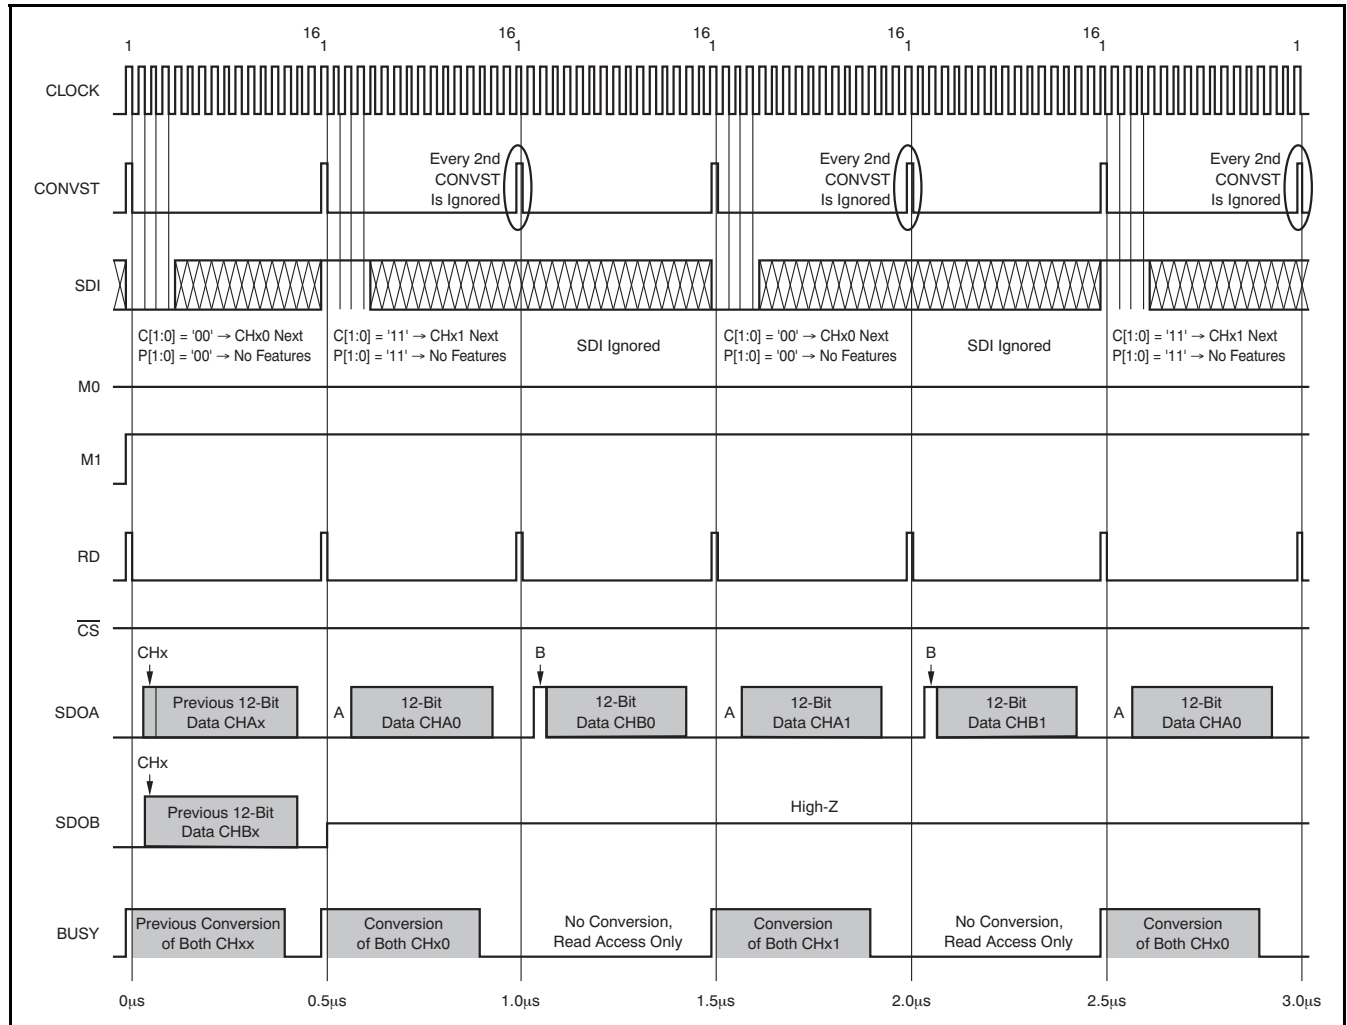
1 16 1 16 1 16 1 16 1 16 1 1

CLOCK

CONVST

Every 2nd CONVST Is Ignored

Every 2nd CONVST Is Ignored

Every 2nd CONVST Is Ignored

SDI

C[1:0] = '00' → CHx0 Next
P[1:0] = '00' → No Features

C[1:0] = '11' → CHx1 Next
P[1:0] = '11' → No Features

SDI Ignored

C[1:0] = '00' → CHx0 Next
P[1:0] = '00' → No Features

SDI Ignored

C[1:0] = '11' → CHx1 Next
P[1:0] = '11' → No Features

M0

M1

RD

$\overline{CS}$

CHx

B

B

SDOA

Previous 12-Bit Data CHAx

A

12-Bit Data CHA0

12-Bit Data CHB0

A

12-Bit Data CHA1

12-Bit Data CHB1

A

12-Bit Data CHA0

CHx

SDOB

Previous 12-Bit Data CHBx

High-Z

BUSY

Previous Conversion of Both CHxx

Conversion of Both CHx0

No Conversion, Read Access Only

Conversion of Both CHx1

No Conversion, Read Access Only

Conversion of Both CHx0

0μs 0.5μs 1.0μs 1.5μs 2.0μs 2.5μs 3.0μs